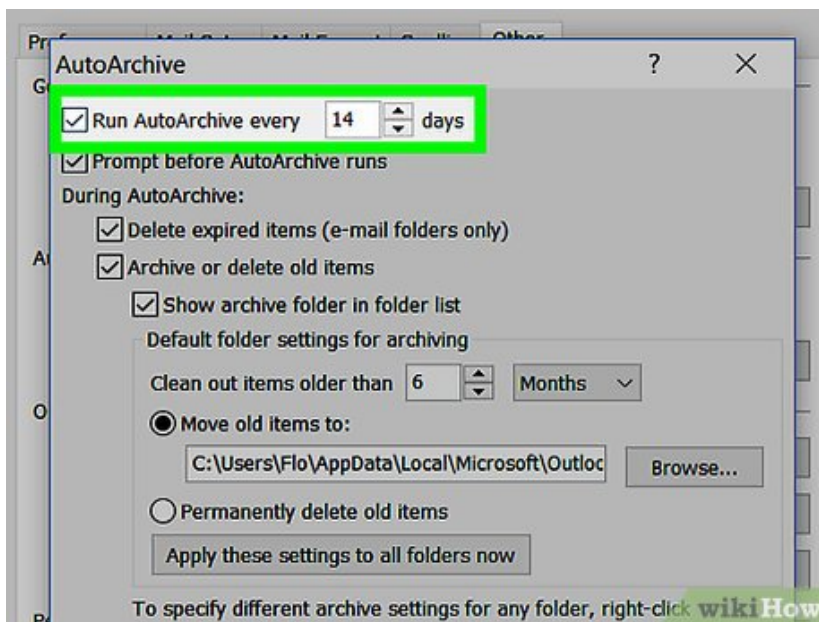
Pr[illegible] Other

G

A

O

Pr

AutoArchive ? ×

Run AutoArchive every 14 days

Prompt before AutoArchive runs

During AutoArchive:

Delete expired items (e-mail folders only)

Archive or delete old items

Show archive folder in folder list

Default folder settings for archiving

Clean out items older than 6 Months

Move old items to:

C:\Users\Flo\AppData\Local\Microsoft\Outloc Browse...

Permanently delete old items

Apply these settings to all folders now

To specify different archive settings for any folder, right-click

wikiHow